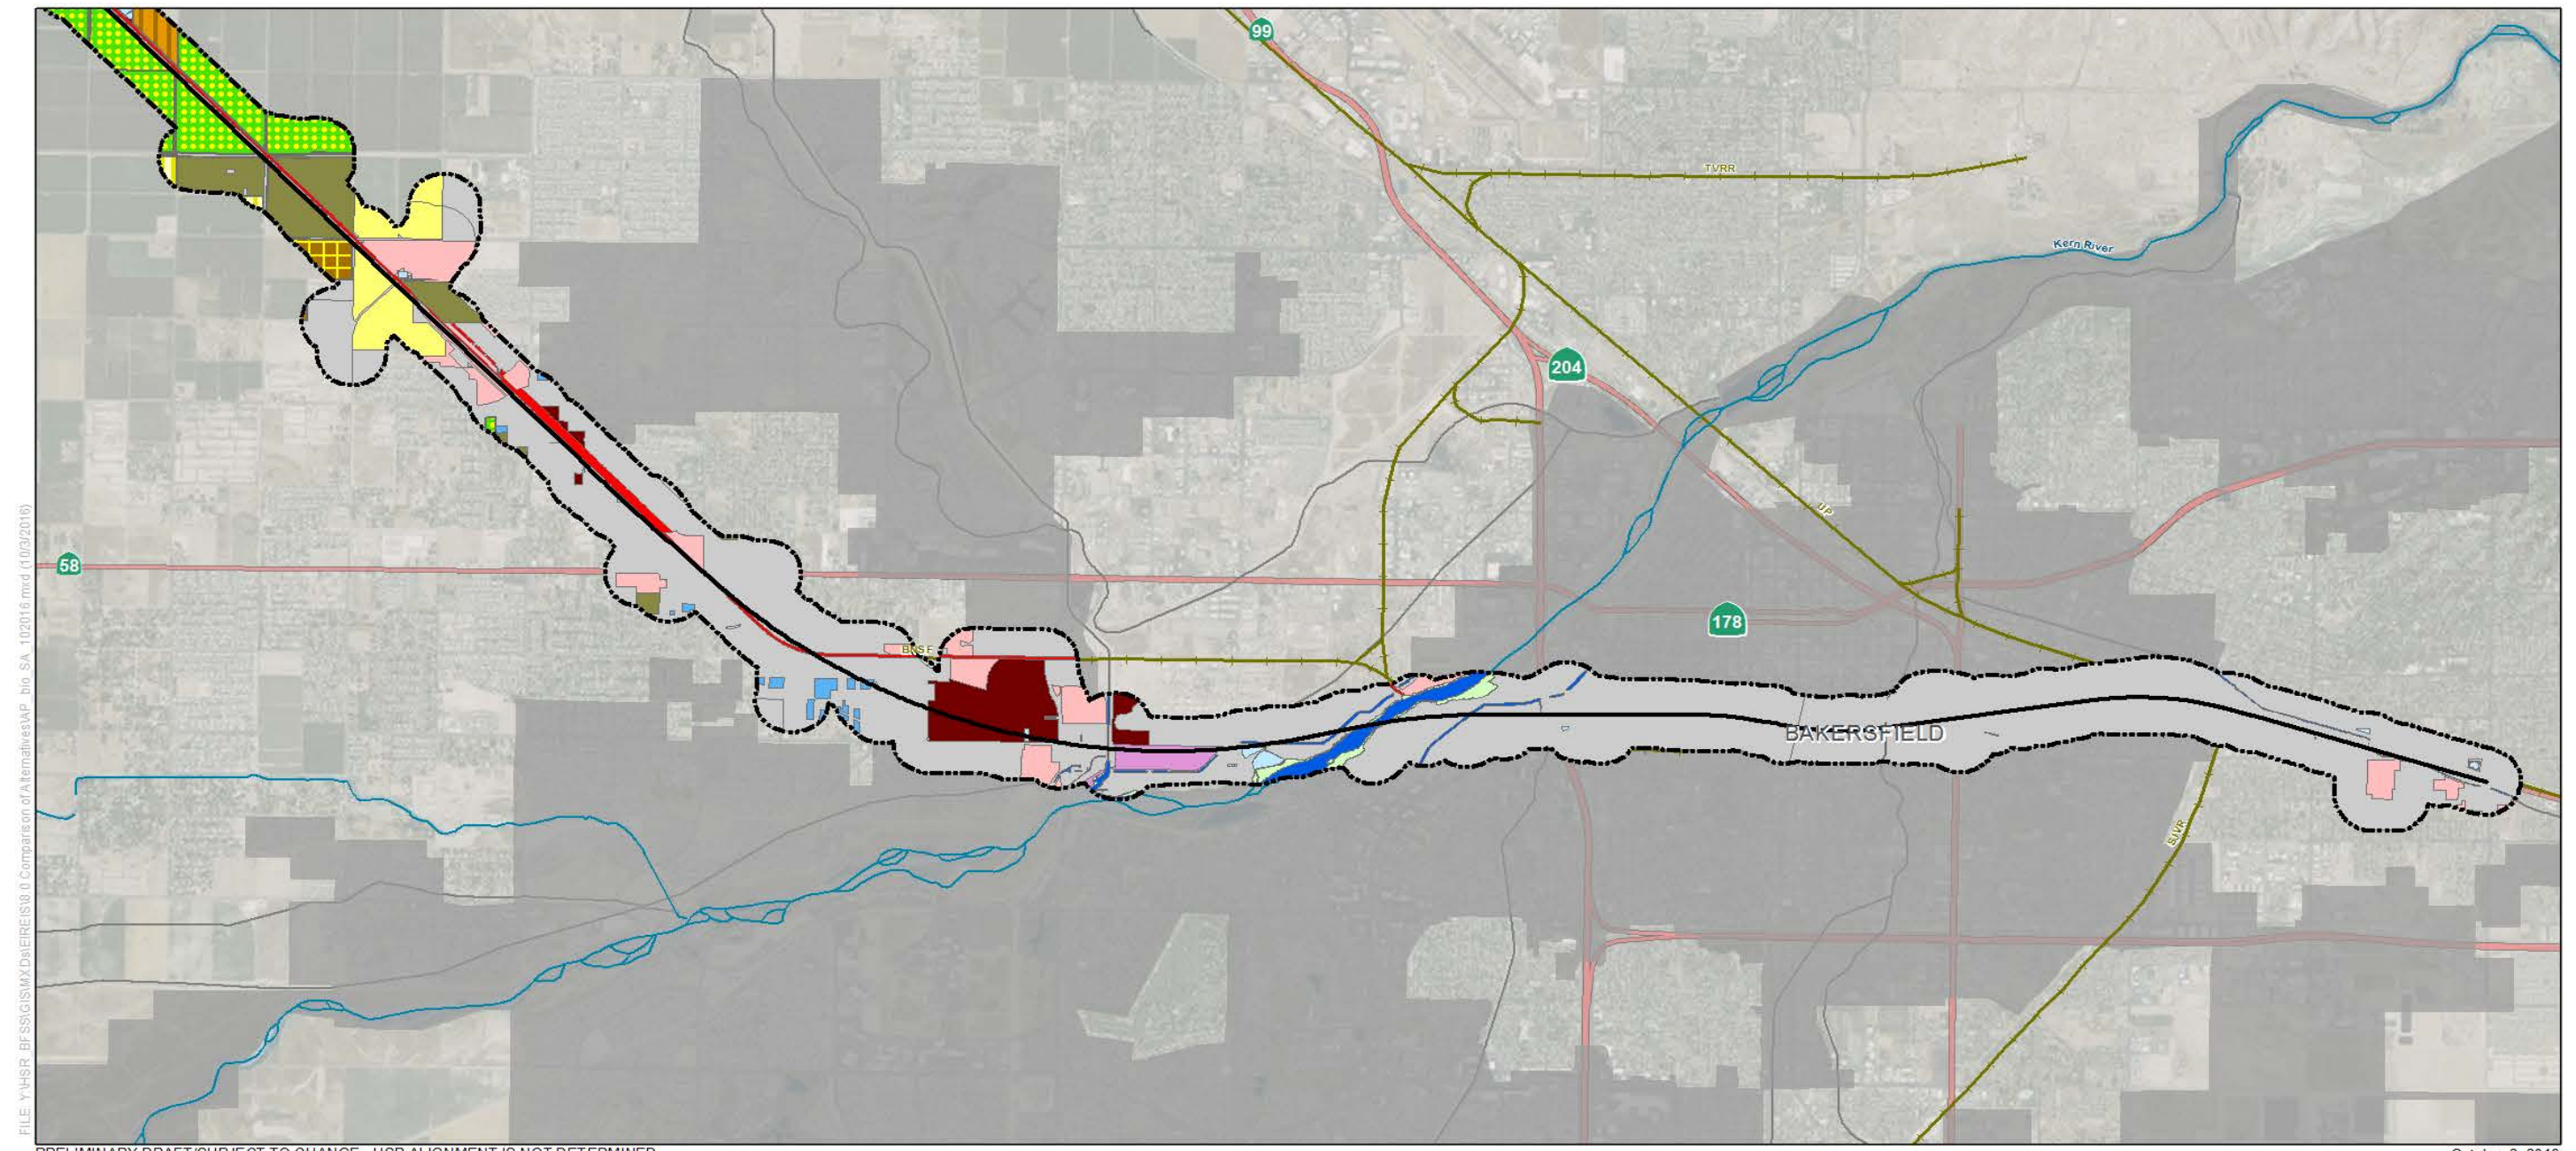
99

TVRR

Kern River

204

UP

58

178

BNSF

BAKERSFIELD

SJVR

FILE: Y:\HSR_BFSS\GIS\MXDs\EIR\EIS\18.0 Comparison of Alternatives\AP_bio_SA_102016.mxd (10/3/2016)

PRELIMINARY DRAFT/SUBJECT TO CHANGE - HSR ALIGNMENT IS NOT DETERMINED

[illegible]